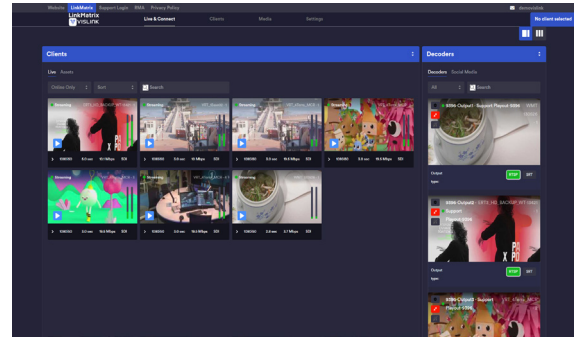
Website LinkMatrix Support Login RMA Privacy Policy demovislink

LinkMatrix VISLINK

Live & Connect Clients Media Settings

No client selected

Clients

Live Assets

Online Only Sort Search

Streaming Streaming Streaming Streaming

Streaming Streaming

Decoders

Decoders Social Media

All Search

Output type RTSP SRT

Output type RTSP SRT

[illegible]